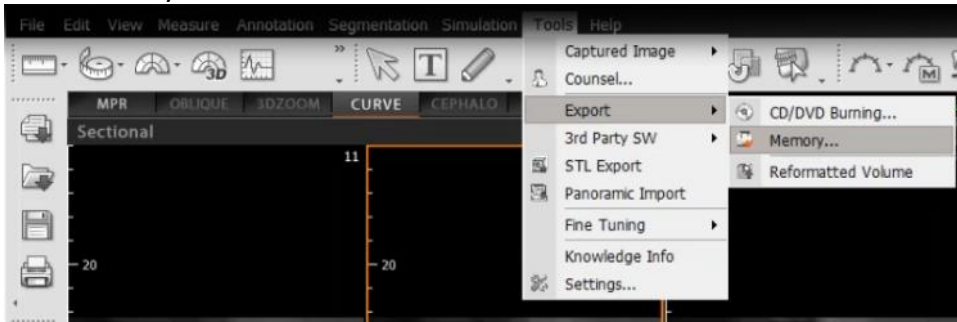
File Edit View Measure Annotation Segmentation Simulation Tools Help

MPR OBLIQUE 3DZOOM CURVE CEPHALO

Sectional

11

20

20

Captured Image
Counsel...
Export
3rd Party SW
STL Export
Panoramic Import
Fine Tuning
Knowledge Info
Settings...

CD/DVD Burning...
Memory...
Reformatted Volume